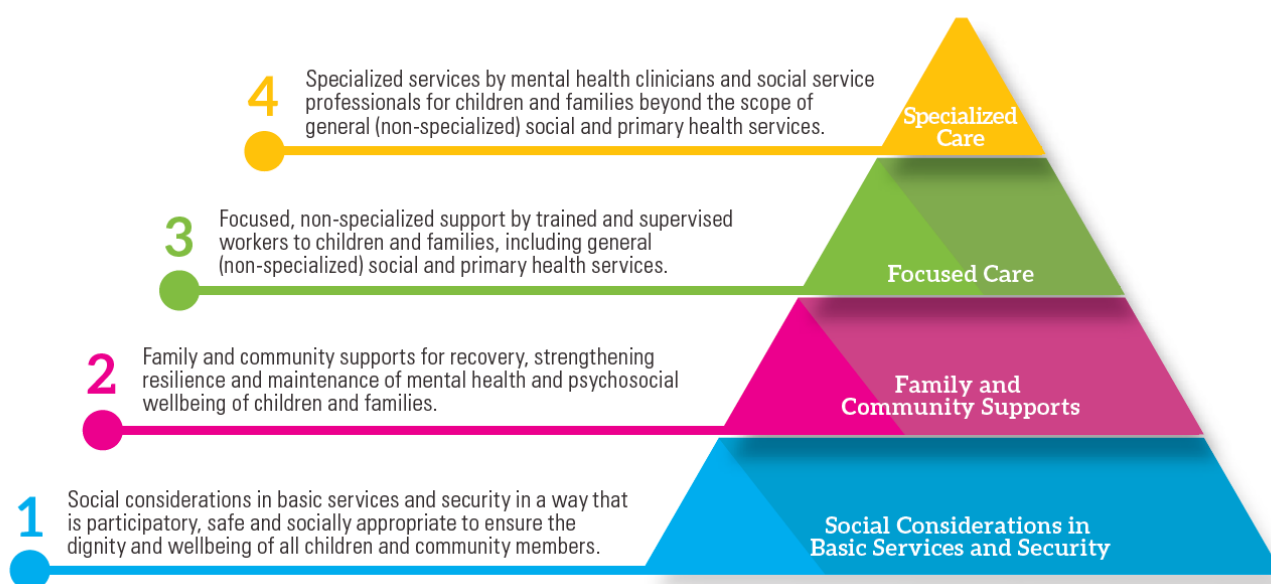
4 Specialized services by mental health clinicians and social service professionals for children and families beyond the scope of general (non-specialized) social and primary health services.

Specialized Care

3 Focused, non-specialized support by trained and supervised workers to children and families, including general (non-specialized) social and primary health services.

Focused Care

2 Family and community supports for recovery, strengthening resilience and maintenance of mental health and psychosocial wellbeing of children and families.

Family and Community Supports

1 Social considerations in basic services and security in a way that is participatory, safe and socially appropriate to ensure the dignity and wellbeing of all children and community members.

Social Considerations in Basic Services and Security